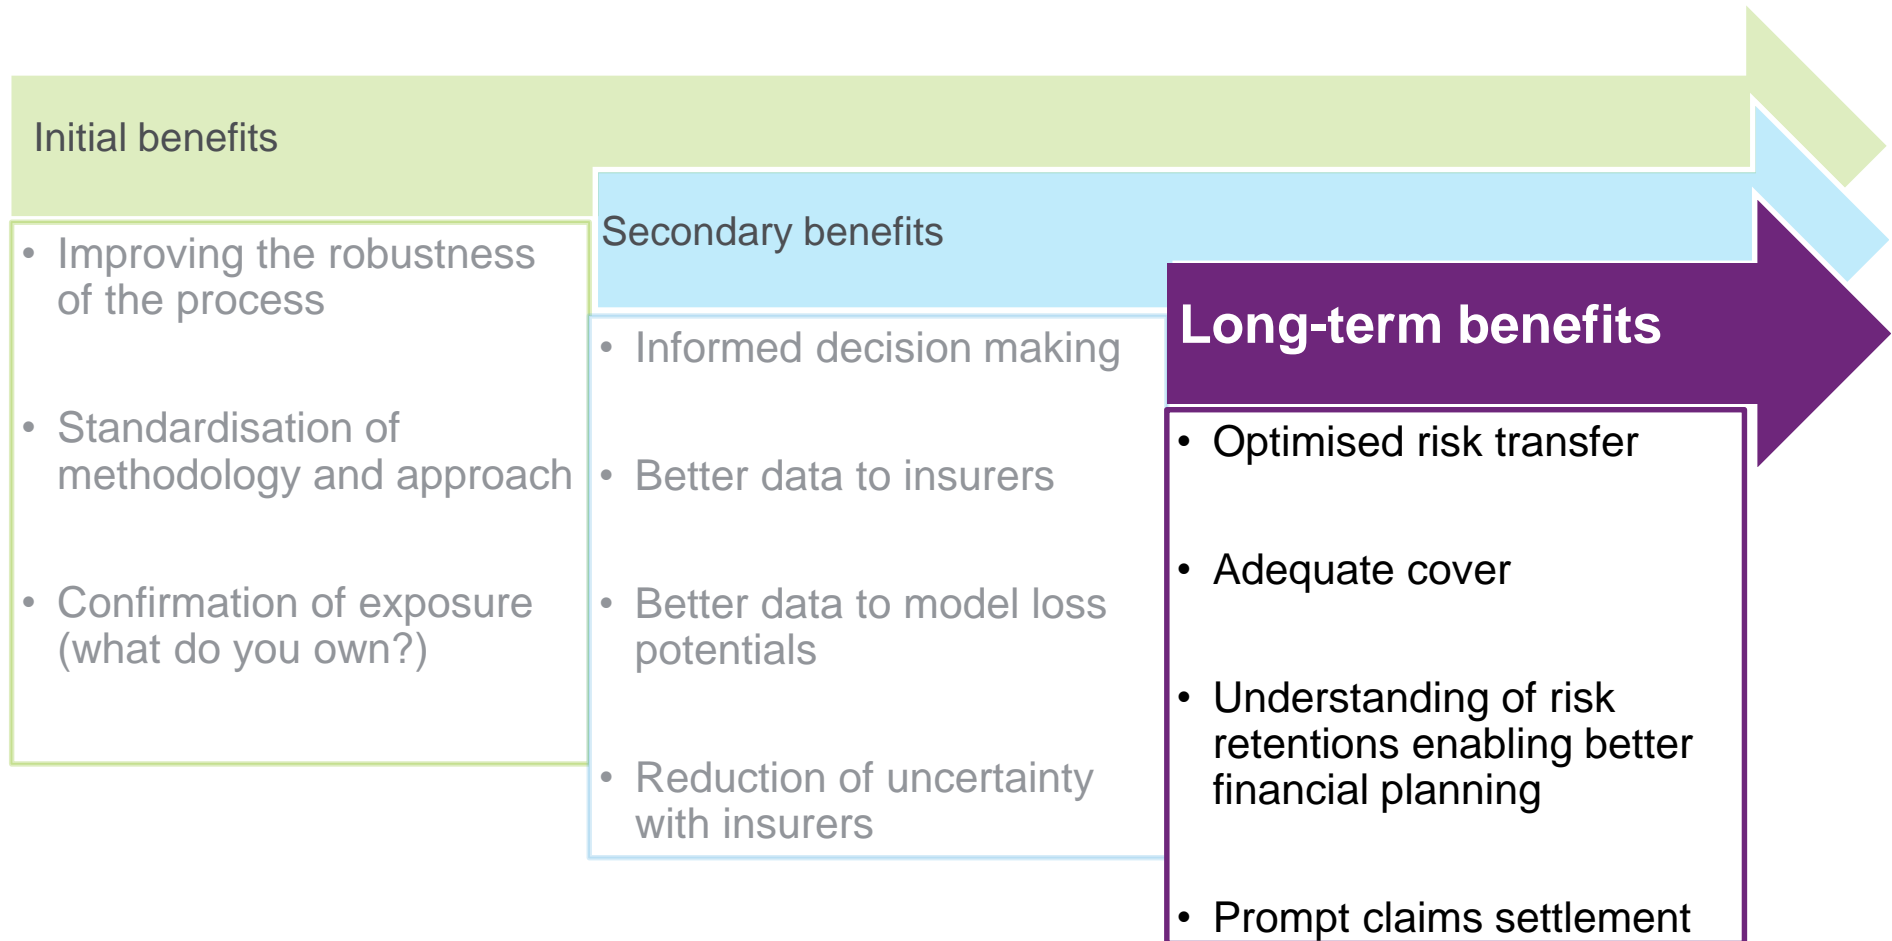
Initial benefits

- Improving the robustness of the process
- Standardisation of methodology and approach
- Confirmation of exposure (what do you own?)

Secondary benefits

- Informed decision making
- Better data to insurers
- Better data to model loss potentials
- Reduction of uncertainty with insurers

Long-term benefits

- Optimised risk transfer
- Adequate cover
- Understanding of risk retentions enabling better financial planning
- Prompt claims settlement